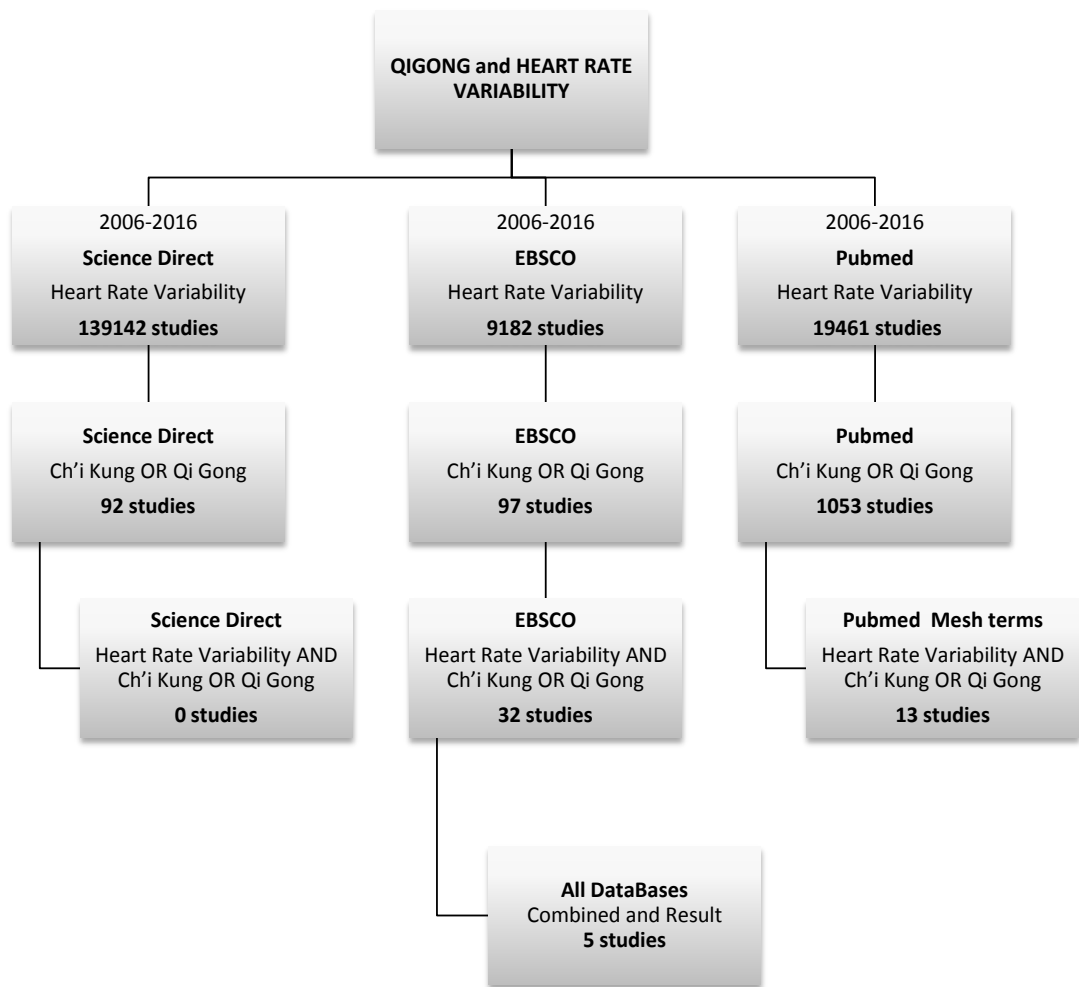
**QIGONG and HEART RATE VARIABILITY**

2006-2016
**Science Direct**
Heart Rate Variability
**139142 studies**

2006-2016
**EBSCO**
Heart Rate Variability
**9182 studies**

2006-2016
**Pubmed**
Heart Rate Variability
**19461 studies**

**Science Direct**
Ch'i Kung OR Qi Gong
**92 studies**

**EBSCO**
Ch'i Kung OR Qi Gong
**97 studies**

**Pubmed**
Ch'i Kung OR Qi Gong
**1053 studies**

**Science Direct**
Heart Rate Variability AND Ch'i Kung OR Qi Gong
**0 studies**

**EBSCO**
Heart Rate Variability AND Ch'i Kung OR Qi Gong
**32 studies**

**Pubmed Mesh terms**
Heart Rate Variability AND Ch'i Kung OR Qi Gong
**13 studies**

**All DataBases**
Combined and Result
**5 studies**